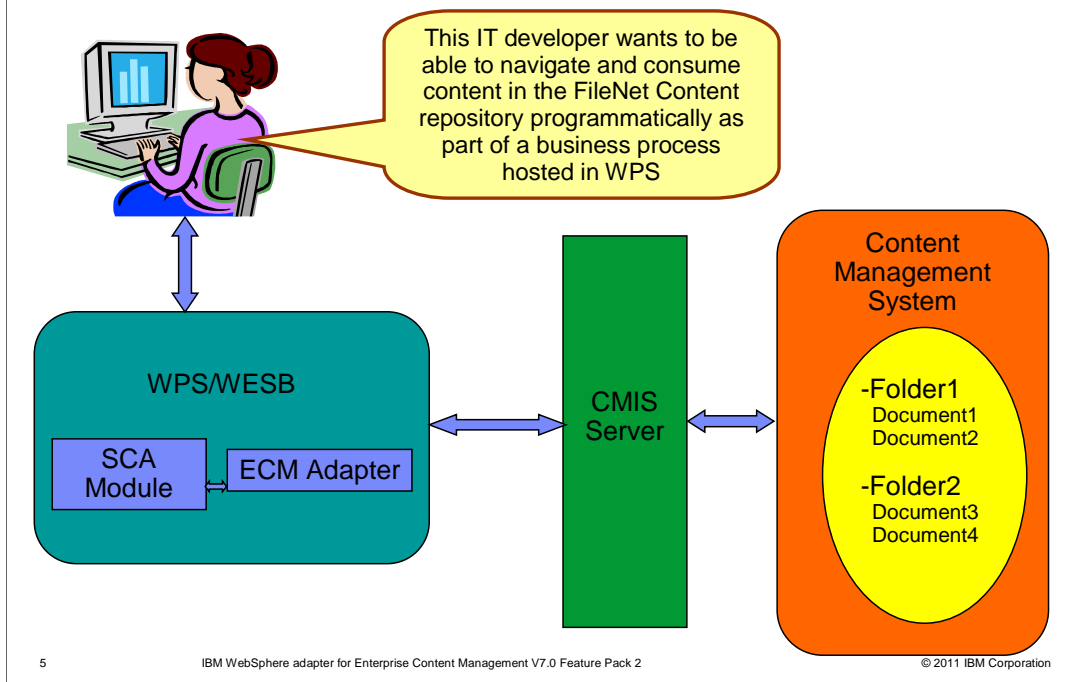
This IT developer wants to be able to navigate and consume content in the FileNet Content repository programmatically as part of a business process hosted in WPS

WPS/WESB

SCA Module

ECM Adapter

CMIS Server

Content Management System

-Folder1
Document1
Document2

-Folder2
Document3
Document4

5

IBM WebSphere adapter for Enterprise Content Management V7.0 Feature Pack 2

© 2011 IBM Corporation